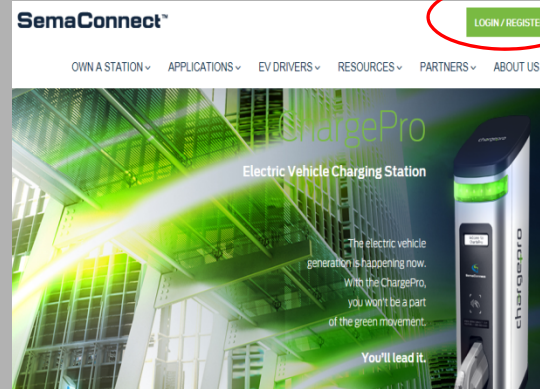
SemaConnect™

LOGIN / REGISTE

OWN A STATION ⌄ APPLICATIONS ⌄ EV DRIVERS ⌄ RESOURCES ⌄ PARTNERS ⌄ ABOUT US

ChargePro

Electric Vehicle Charging Station

The electric vehicle generation is happening now. With the ChargePro, you won't be a part of the green movement.

You'll lead it.

chargepro